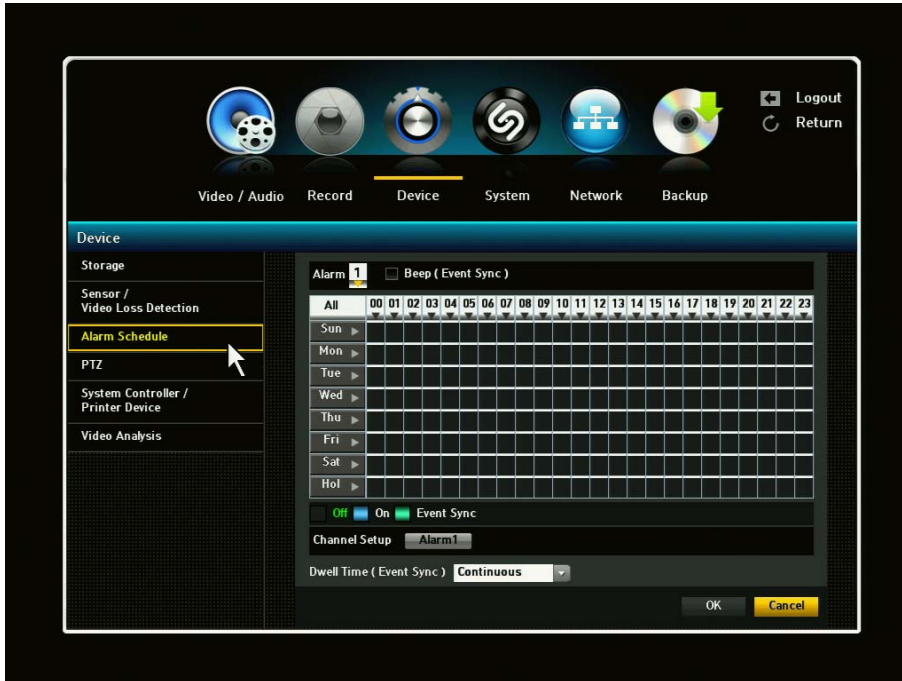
Logout
Return

Video / Audio Record Device System Network Backup

Device

Storage
Sensor / Video Loss Detection
Alarm Schedule
PTZ
System Controller / Printer Device
Video Analysis

Alarm 1 Beep ( Event Sync )

| All | 00 | 01 | 02 | 03 | 04 | 05 | 06 | 07 | 08 | 09 | 10 | 11 | 12 | 13 | 14 | 15 | 16 | 17 | 18 | 19 | 20 | 21 | 22 | 23 |
|---|---|---|---|---|---|---|---|---|---|---|---|---|---|---|---|---|---|---|---|---|---|---|---|---|
| Sun | | | | | | | | | | | | | | | | | | | | | | | | |
| Mon | | | | | | | | | | | | | | | | | | | | | | | | |
| Tue | | | | | | | | | | | | | | | | | | | | | | | | |
| Wed | | | | | | | | | | | | | | | | | | | | | | | | |
| Thu | | | | | | | | | | | | | | | | | | | | | | | | |
| Fri | | | | | | | | | | | | | | | | | | | | | | | | |
| Sat | | | | | | | | | | | | | | | | | | | | | | | | |
| Hol | | | | | | | | | | | | | | | | | | | | | | | | |

Off On Event Sync

Channel Setup Alarm1

Dwell Time ( Event Sync ) Continuous

OK Cancel